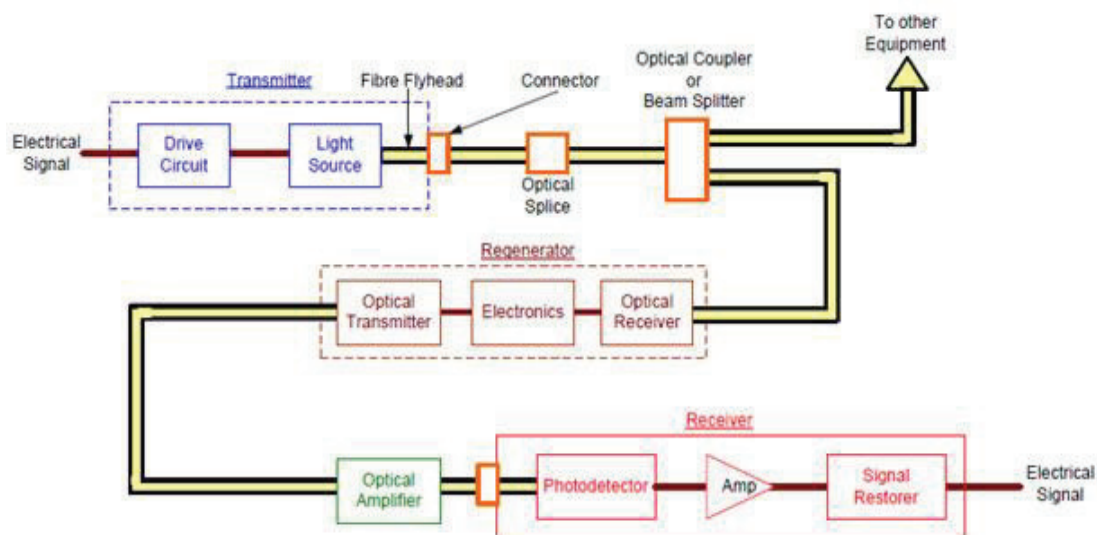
To other Equipment

Transmitter

Fibre Flyhead

Connector

Optical Coupler or Beam Splitter

Electrical Signal

Drive Circuit

Light Source

Optical Splice

Regenerator

Optical Transmitter

Electronics

Optical Receiver

Receiver

Optical Amplifier

Photodetector

Amp

Signal Restorer

Electrical Signal